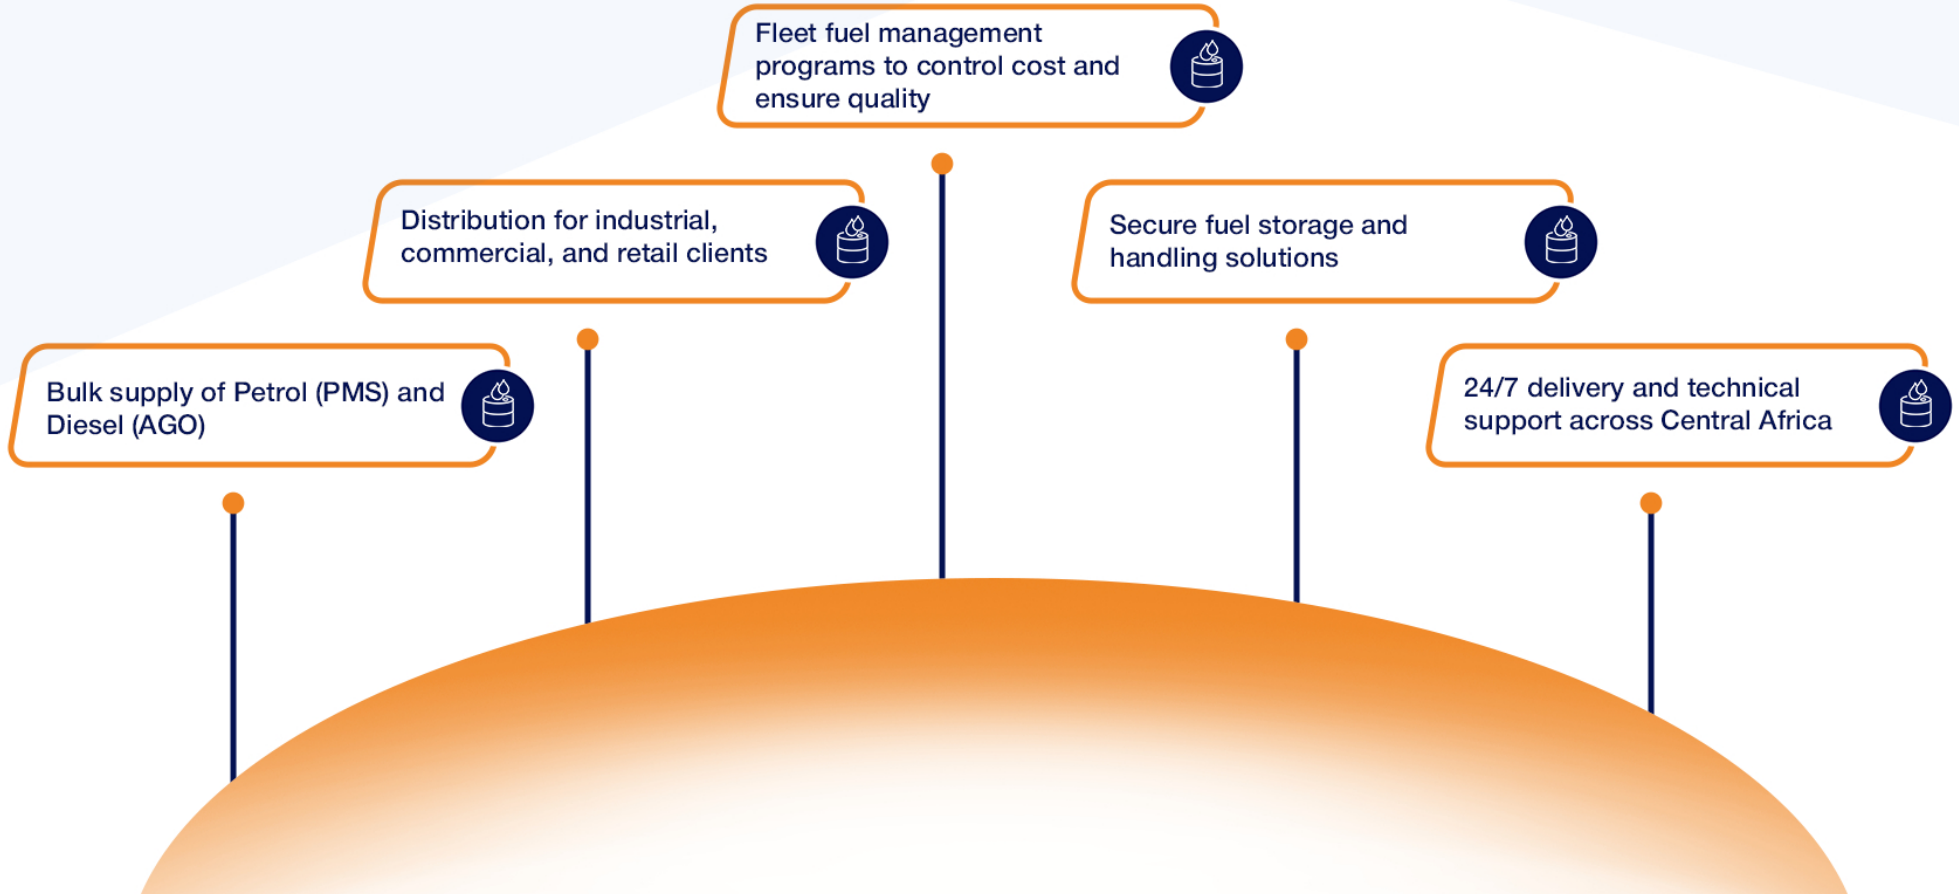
Bulk supply of Petrol (PMS) and Diesel (AGO)

Distribution for industrial, commercial, and retail clients

Fleet fuel management programs to control cost and ensure quality

Secure fuel storage and handling solutions

24/7 delivery and technical support across Central Africa